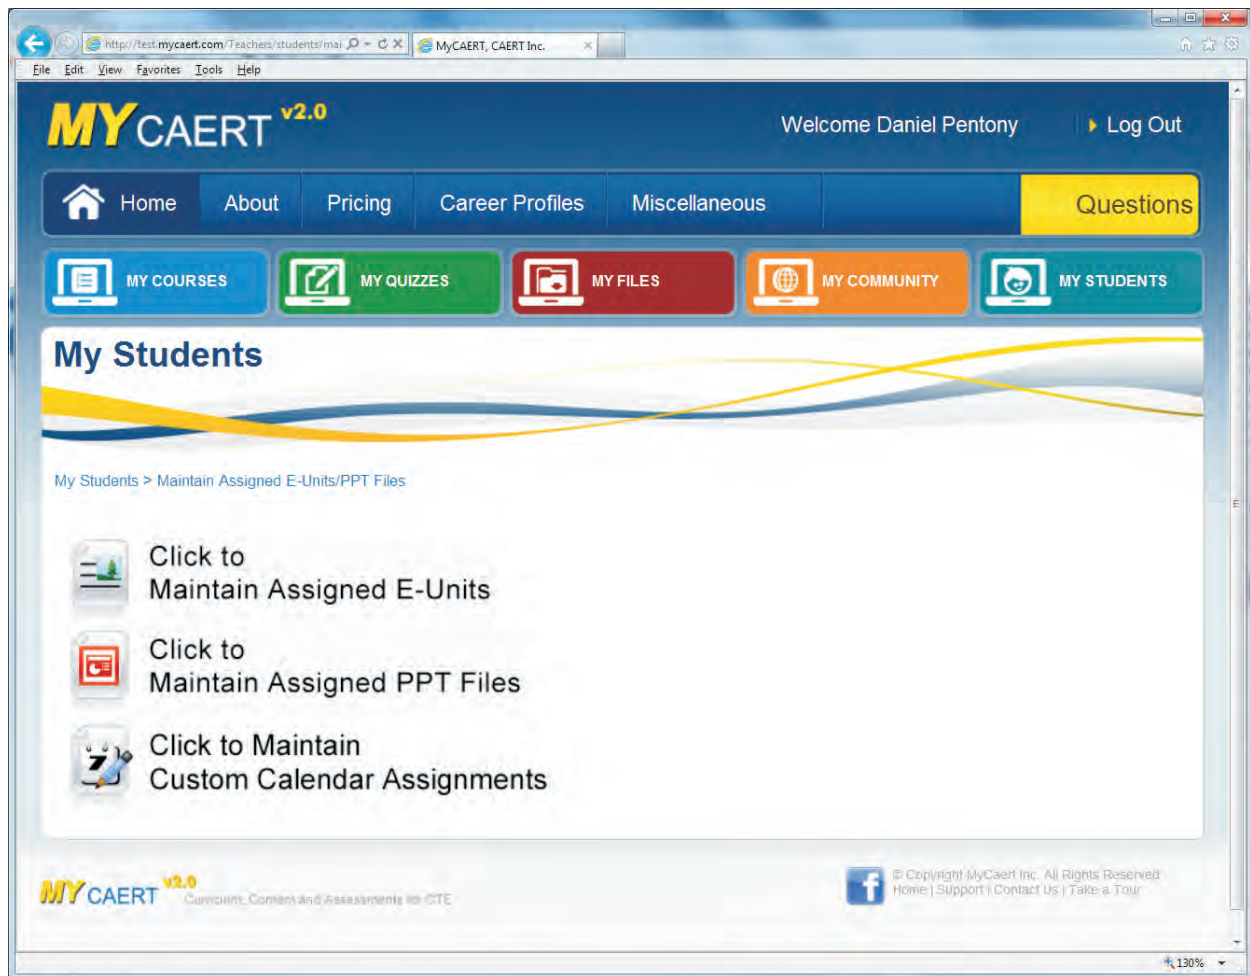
http://test.mycaert.com/Teachers/students/mai
MyCAERT, CAERT Inc.
File Edit View Favorites Tools Help

MY CAERT v2.0
Welcome Daniel Pentony
Log Out

Home About Pricing Career Profiles Miscellaneous Questions

MY COURSES MY QUIZZES MY FILES MY COMMUNITY MY STUDENTS

My Students

My Students > Maintain Assigned E-Units/PPT Files

Click to
Maintain Assigned E-Units

Click to
Maintain Assigned PPT Files

Click to Maintain
Custom Calendar Assignments

MY CAERT v2.0
Curriculum, Content and Assessments for CTE

© Copyright MyCaert Inc. All Rights Reserved
Home | Support | Contact Us | Take a Tour

130%